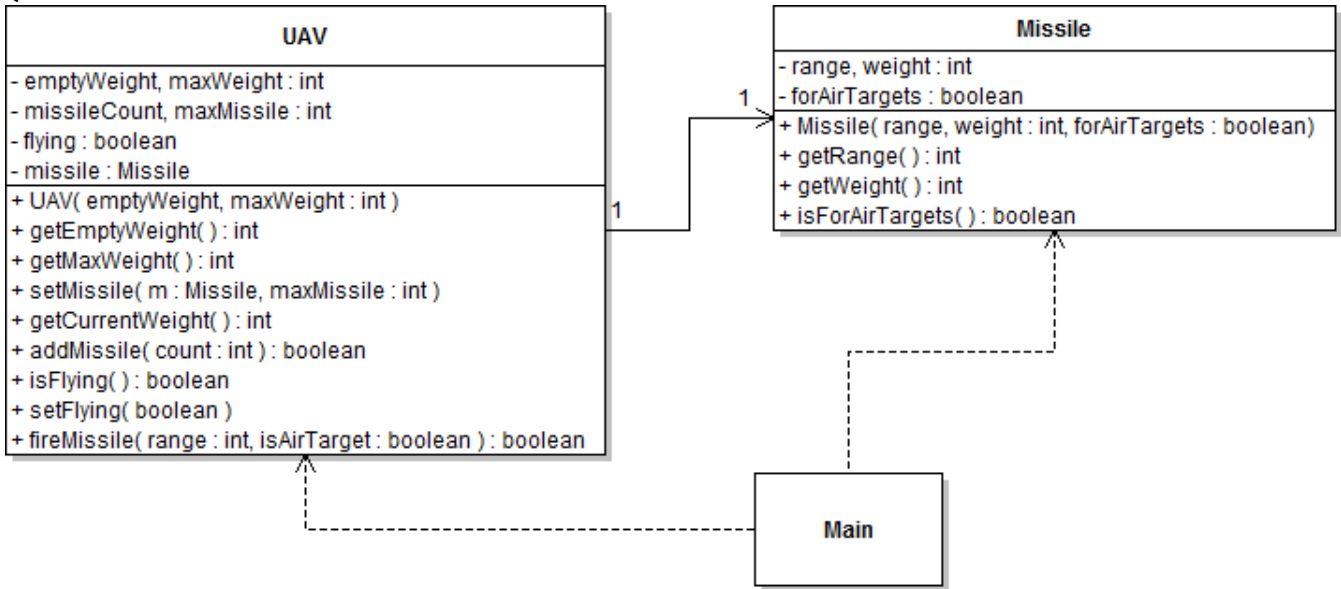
UAV

- emptyWeight, maxWeight : int
- missileCount, maxMissile : int
- flying : boolean
- missile : Missile

+ UAV( emptyWeight, maxWeight : int )
+ getEmptyWeight( ) : int
+ getMaxWeight( ) : int
+ setMissile( m : Missile, maxMissile : int )
+ getCurrentWeight( ) : int
+ addMissile( count : int ) : boolean
+ isFlying( ) : boolean
+ setFlying( boolean )
+ fireMissile( range : int, isAirTarget : boolean ) : boolean

1

1

Missile

- range, weight : int
- forAirTargets : boolean

+ Missile( range, weight : int, forAirTargets : boolean)
+ getRange( ) : int
+ getWeight( ) : int
+ isForAirTargets( ) : boolean

Main